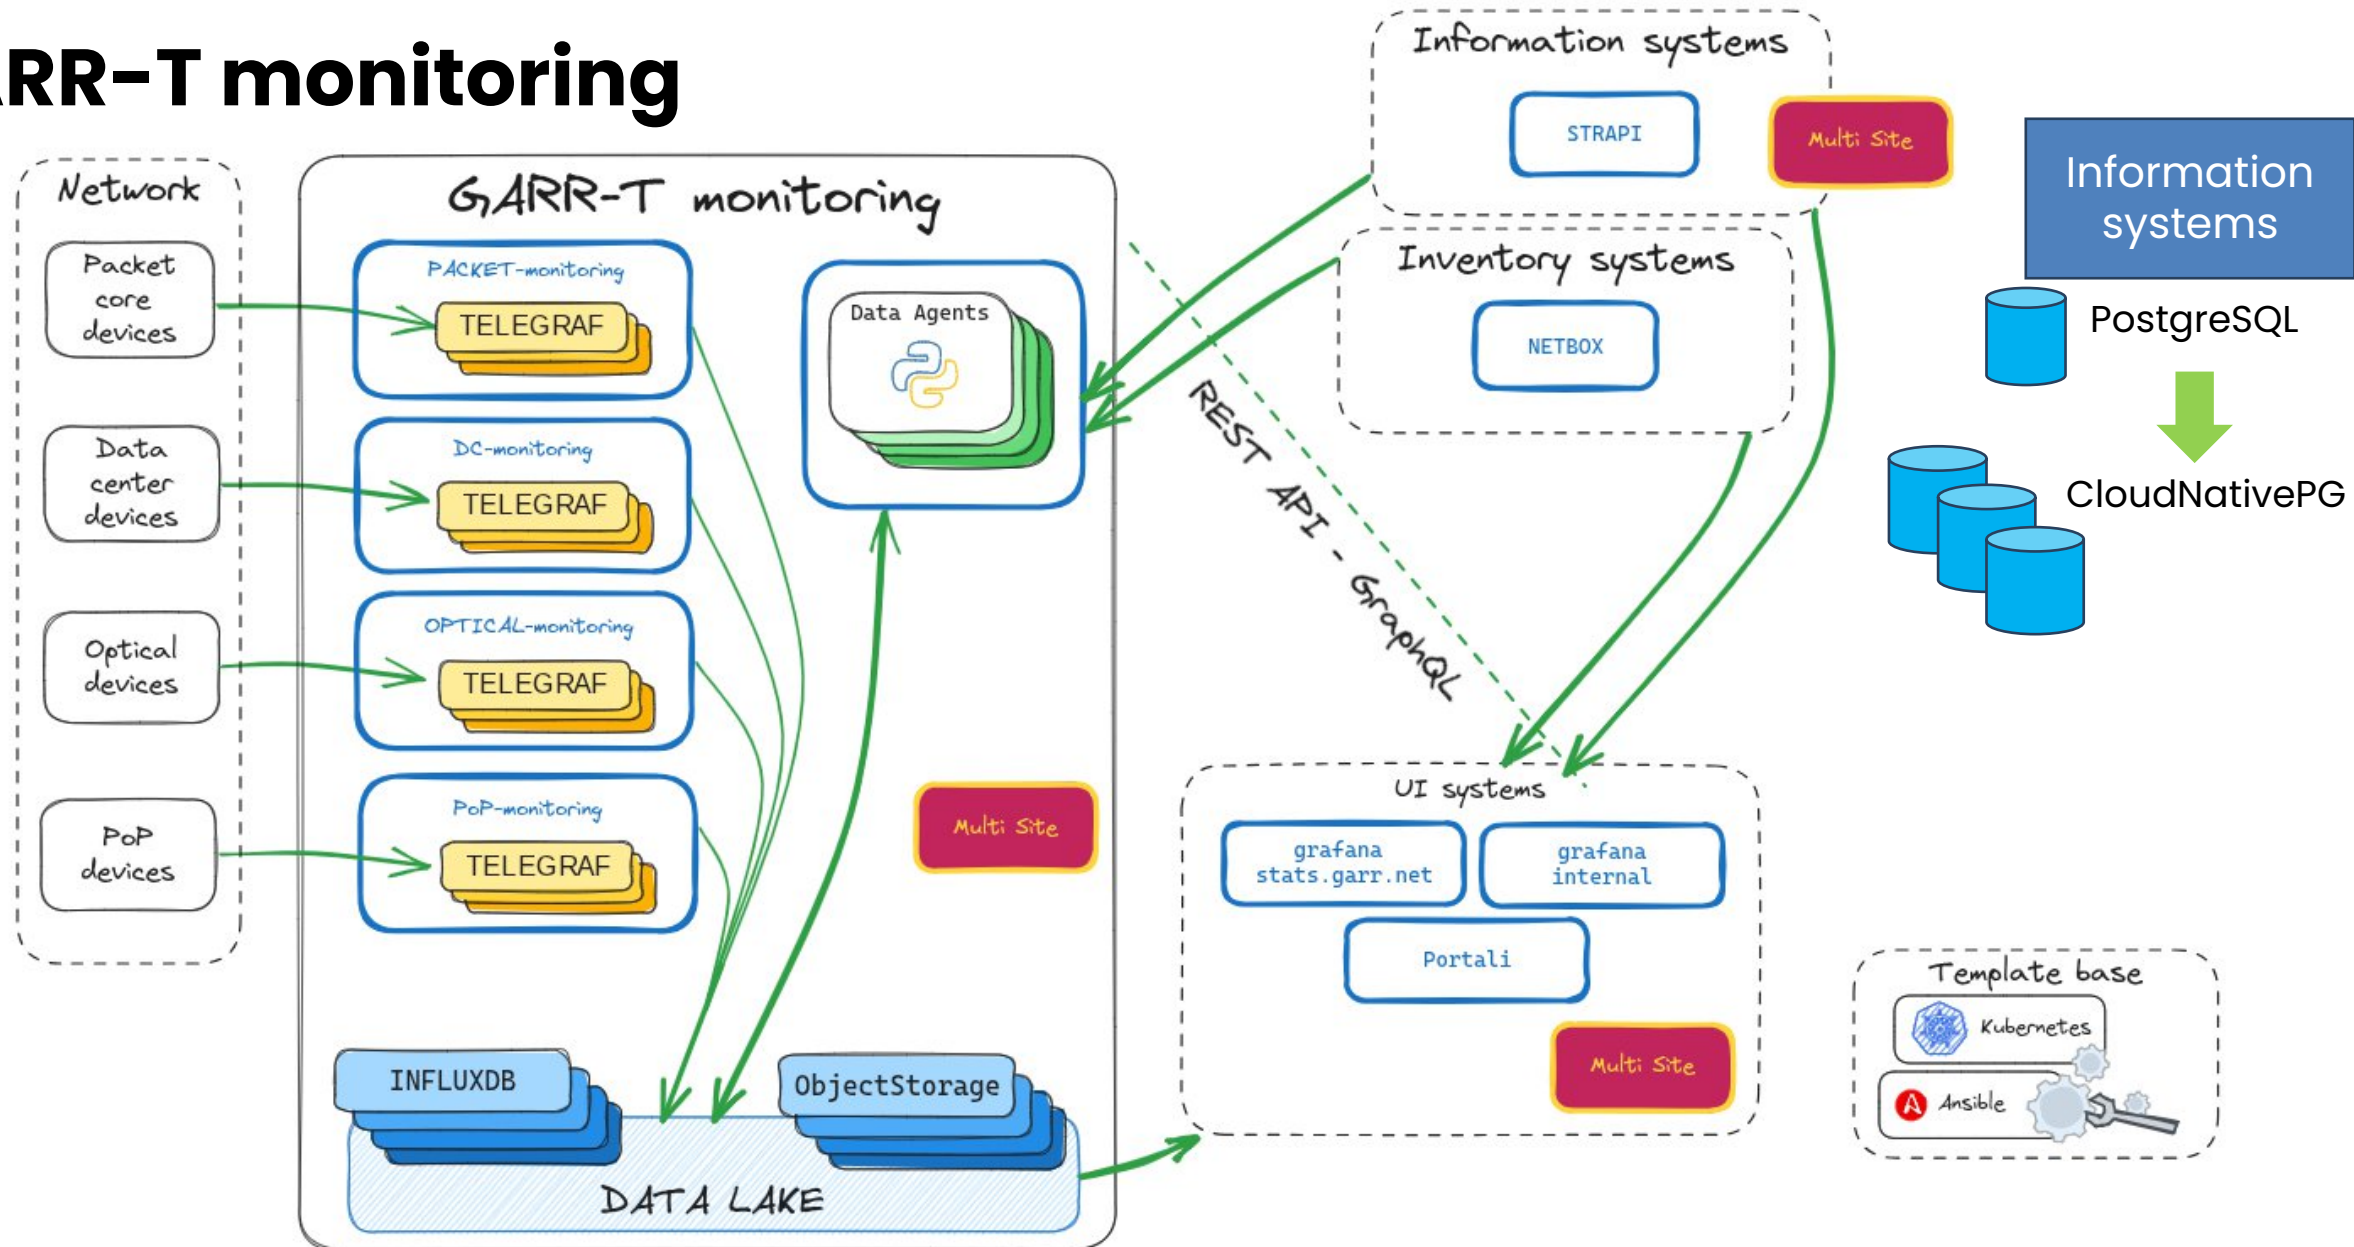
RR-T monitoring

Network

Packet core devices

Data center devices

Optical devices

PoP devices

GARR-T monitoring

PACKET-monitoring

TELEGRAF

DC-monitoring

TELEGRAF

OPTICAL-monitoring

TELEGRAF

PoP-monitoring

TELEGRAF

Data Agents

Multi Site

INFLUXDB

ObjectStorage

DATA LAKE

Information systems

STRAPI

Multi Site

Inventory systems

NETBOX

REST API - GraphQL

UI systems

grafana stats.garr.net

grafana internal

Portali

Multi Site

Information systems

PostgreSQL

CloudNativePG

Template base

Kubernetes

Ansible